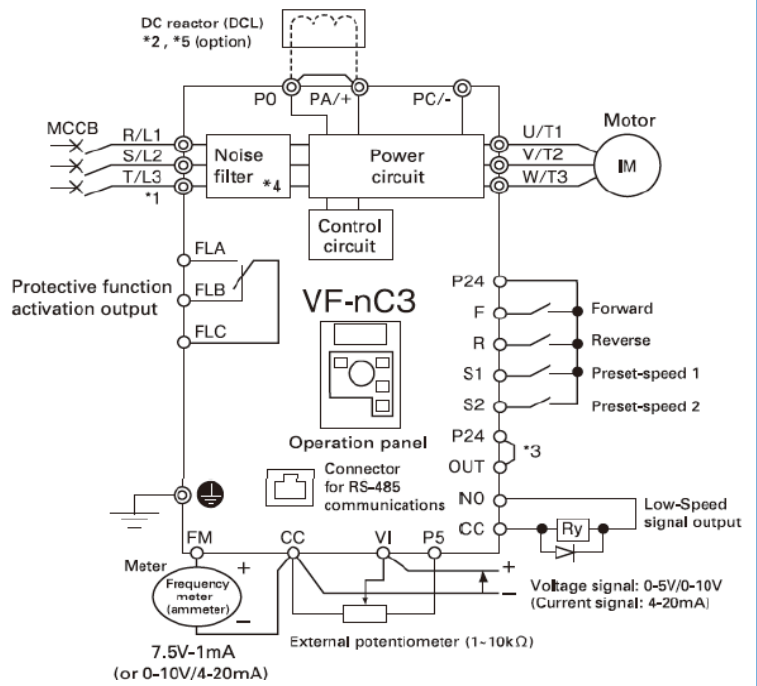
DC reactor (DCL)
*2 , *5 (option)

P0
PA/+
PC/-

MCCB
R/L1
S/L2
T/L3
*1

Noise filter *4

Power circuit

Control circuit

U/T1
V/T2
W/T3

Motor
IM

FLA
FLB
FLC

Protective function activation output

VF-nC3

Operation panel

Connector for RS-485 communications

P24
F
R
S1
S2
P24
OUT
N0
CC

Forward
Reverse
Preset-speed 1
Preset-speed 2

*3

Low-Speed signal output
Ry

FM
CC
VI
P5

Meter
+
Frequency meter (ammeter)
−

7.5V-1mA
(or 0-10V/4-20mA)

External potentiometer (1~10k$\Omega$)

+
−
Voltage signal: 0-5V/0-10V
(Current signal: 4-20mA)